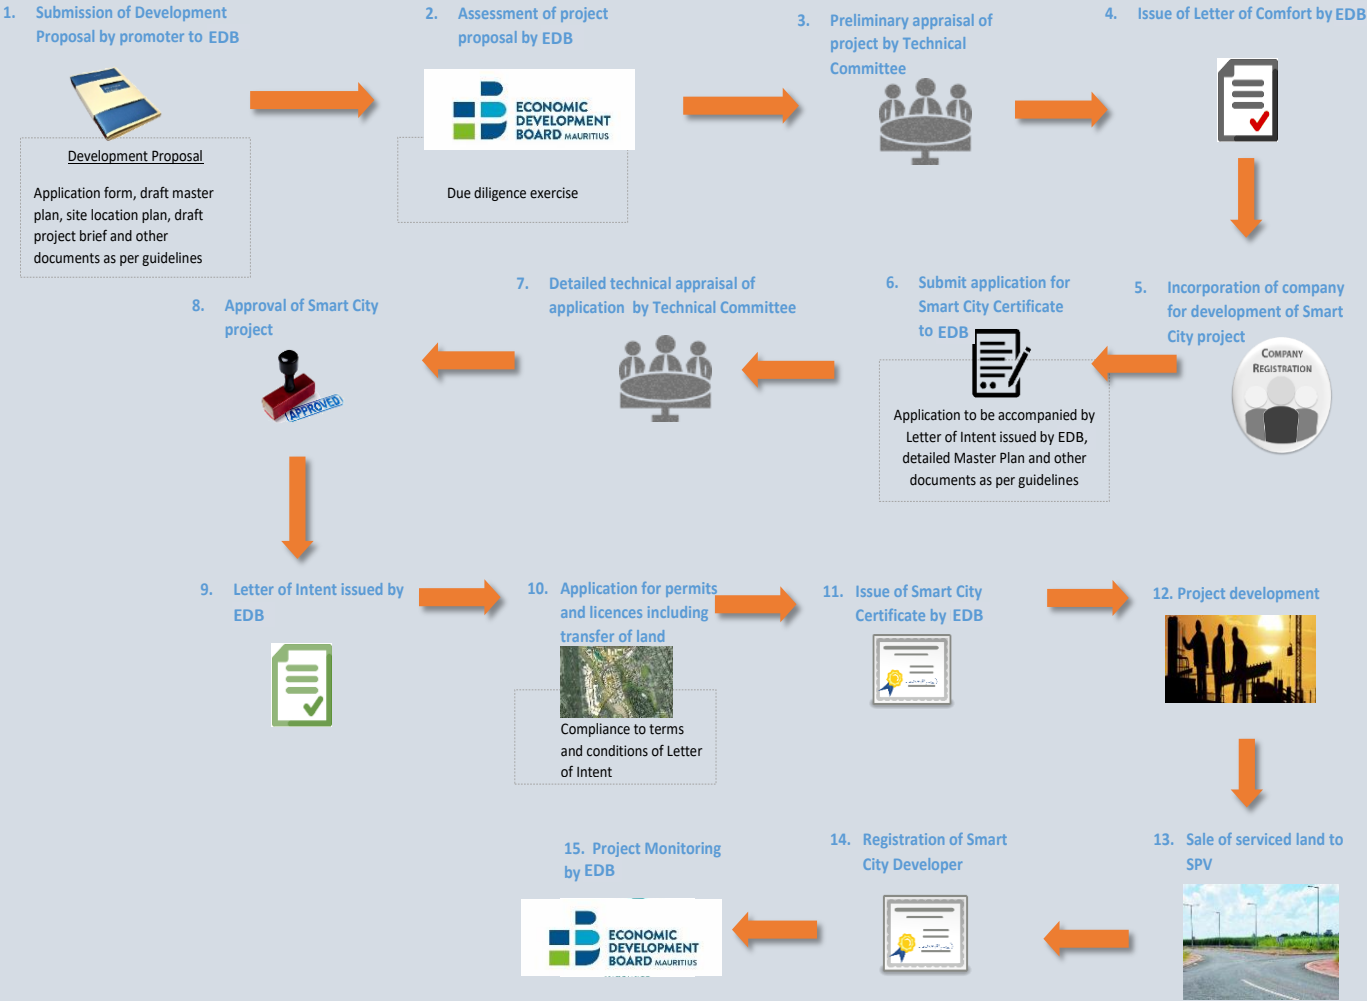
1. Submission of Development Proposal by promoter to EDB

Development Proposal

Application form, draft master plan, site location plan, draft project brief and other documents as per guidelines

2. Assessment of project proposal by EDB

ECONOMIC DEVELOPMENT BOARD MAURITIUS

Due diligence exercise

3. Preliminary appraisal of project by Technical Committee

4. Issue of Letter of Comfort by EDB

5. Incorporation of company for development of Smart City project

COMPANY REGISTRATION

6. Submit application for Smart City Certificate to EDB

Application to be accompanied by Letter of Intent issued by EDB, detailed Master Plan and other documents as per guidelines

7. Detailed technical appraisal of application by Technical Committee

8. Approval of Smart City project

APPROVED

9. Letter of Intent issued by EDB

10. Application for permits and licences including transfer of land

Compliance to terms and conditions of Letter of Intent

11. Issue of Smart City Certificate by EDB

12. Project development

13. Sale of serviced land to SPV

14. Registration of Smart City Developer

15. Project Monitoring by EDB

ECONOMIC DEVELOPMENT BOARD MAURITIUS